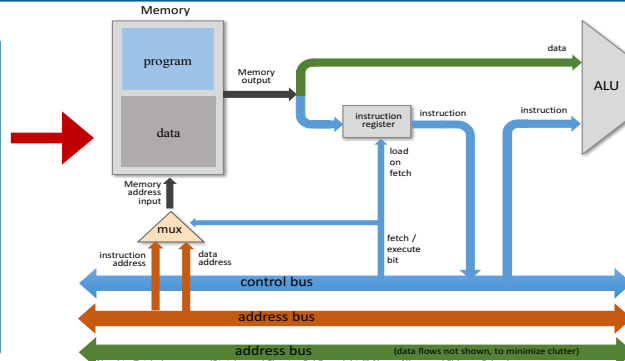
Memory

program

data

Memory output

data

ALU

instruction register

instruction

instruction

load on fetch

Memory address input

mux

fetch / execute bit

instruction address

data address

control bus

address bus

address bus

(data flows not shown, to minimize clutter)